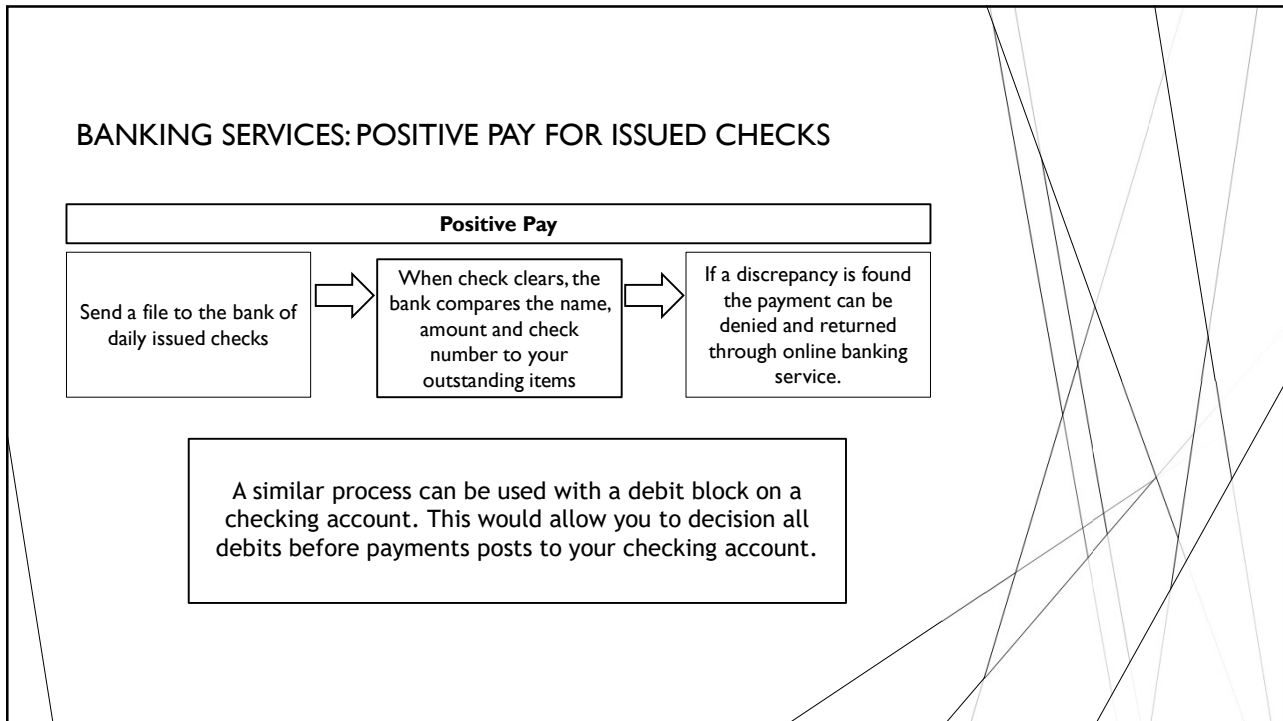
BANKING SERVICES: POSITIVE PAY FOR ISSUED CHECKS

**Positive Pay**

Send a file to the bank of daily issued checks

When check clears, the bank compares the name, amount and check number to your outstanding items

If a discrepancy is found the payment can be denied and returned through online banking service.

A similar process can be used with a debit block on a checking account. This would allow you to decision all debits before payments posts to your checking account.